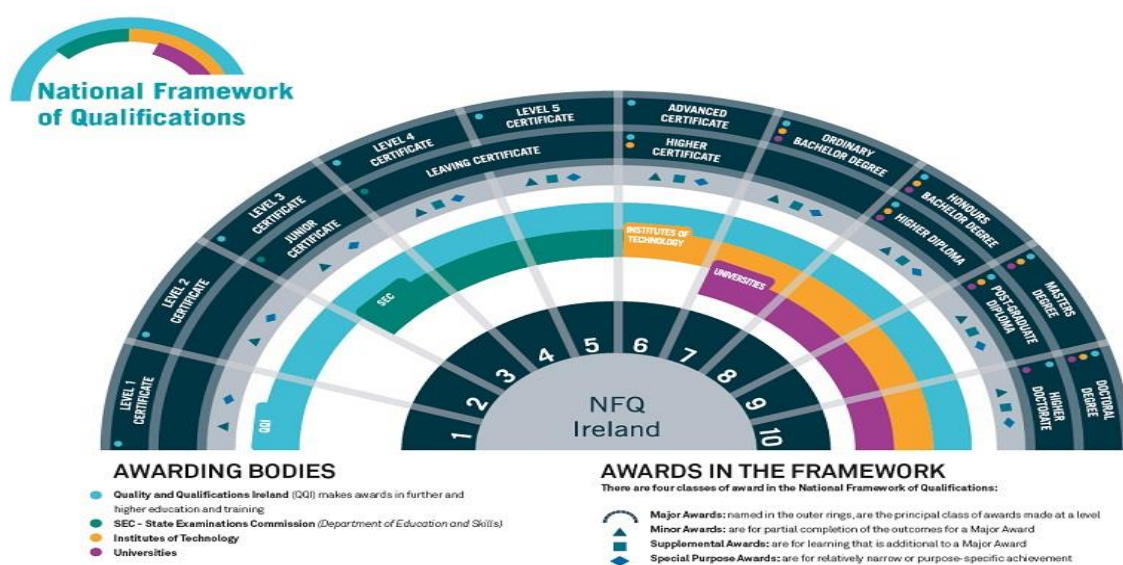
National Framework of Qualifications

LEVEL 1 CERTIFICATE

LEVEL 2 CERTIFICATE

LEVEL 3 CERTIFICATE

JUNIOR CERTIFICATE

LEVEL 4 CERTIFICATE

LEAVING CERTIFICATE

LEVEL 5 CERTIFICATE

ADVANCED CERTIFICATE

HIGHER CERTIFICATE

ORDINARY BACHELOR DEGREE

HONOURS BACHELOR DEGREE

HIGHER DIPLOMA

MASTERS DEGREE

POST-GRADUATE DIPLOMA

DOCTORAL DEGREE

HIGHER DOCTORATE

QQI

SEC

INSTITUTES OF TECHNOLOGY

UNIVERSITIES

1 2 3 4 5 6 7 8 9 10

NFQ Ireland

AWARDING BODIES

Quality and Qualifications Ireland (QQI) makes awards in further and higher education and training

SEC - State Examinations Commission (Department of Education and Skills)

Institutes of Technology

Universities

AWARDS IN THE FRAMEWORK

There are four classes of award in the National Framework of Qualifications:

Major Awards: named in the outer rings, are the principal class of awards made at a level

Minor Awards: are for partial completion of the outcomes for a Major Award

Supplemental Awards: are for learning that is additional to a Major Award

Special Purpose Awards: are for relatively narrow or purpose-specific achievement